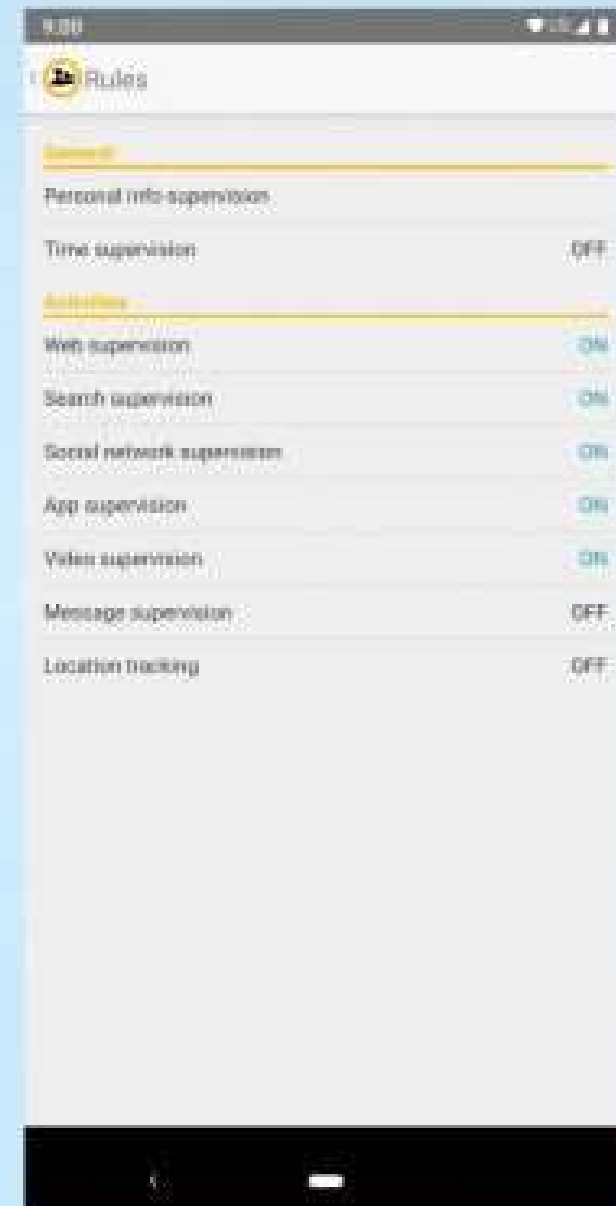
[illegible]

Rules

General

Personal info supervision

Time supervision OFF

Activities

Web supervision ON

Search supervision ON

Social network supervision ON

App supervision ON

Video supervision ON

Message supervision OFF

Location tracking OFF